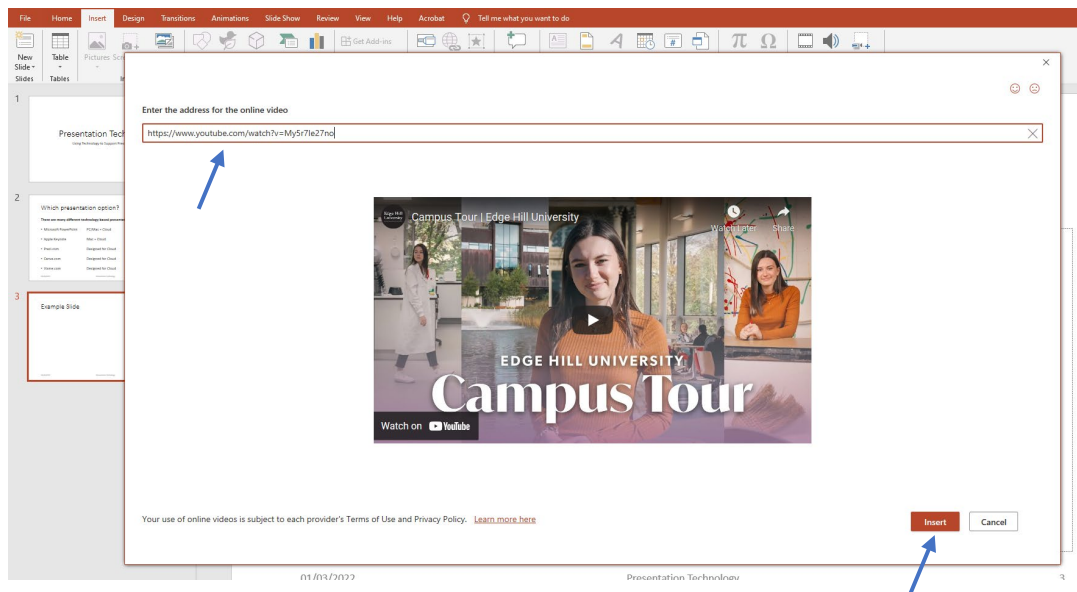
File Home Insert Design Transitions Animations Slide Show Review View Help Acrobat Tell me what you want to do

New Slide Slides Table Tables Pictures Get Add-ins

1
Presentation Tech
Using Technology to Support Pres

2
Which presentation option?
There are many different technology based presentation
Microsoft PowerPoint PC/Mac + Cloud
Apple Keynote Mac + Cloud
Prezi.com Designed for Cloud
Canva.com Designed for Cloud
Sway.com Designed for Cloud

3
Example Slide

Enter the address for the online video

https://www.youtube.com/watch?v=My5r7Ie27no

Edge Hill University
Campus Tour | Edge Hill University
Watch Later Share
EDGE HILL UNIVERSITY
Campus Tour
Watch on YouTube

Your use of online videos is subject to each provider's Terms of Use and Privacy Policy. Learn more here

Insert Cancel

01/03/2022 Presentation Technology 3